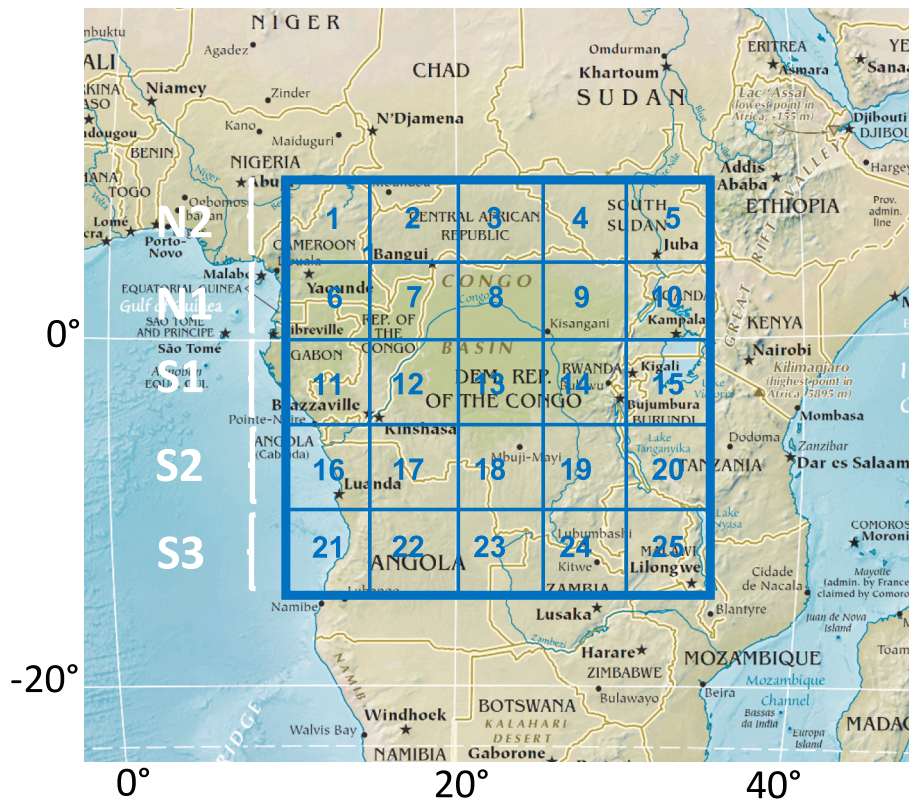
NIGER
CHAD
SUDAN
ERITREA
Asmara
Sanaa
Khartoum
Omdurman
Agadez
Zinder
Niamey
Kano
Maiduguri
N'Djamena
NIGERIA
BENIN
TOGO
Lomé
Porto-Novo
Abuja
Ogbomosho
Lac 'Assal (lowest point in Africa, -155 m)
Djibouti
DJIBOUTI
Addis Ababa
ETHIOPIA
Prov. admin. line
Hargeysa
N2
N1
0°
S1
S2
S3
-20°
1
2
3
4
5
6
7
8
9
10
11
12
13
14
15
16
17
18
19
20
21
22
23
24
25
CAMEROON
CENTRAL AFRICAN REPUBLIC
SOUTH SUDAN
Juba
Bangui
Malabo
EQUATORIAL GUINEA
Gulf of Guinea
SAO TOME AND PRINCIPE
São Tomé
Yaounde
CONGO
BASIN
REP. OF THE CONGO
Libreville
GABON
Kisangani
UGANDA
Kampala
KENYA
Nairobi
Kilimanjaro (highest point in Africa, 5895 m)
RWANDA
Kigali
Bujumbura
BURUNDI
Lake Victoria
DEM. REP. OF THE CONGO
Brazzaville
Pointe-Noire
Kinshasa
ANGOLA (Cabinda)
Mombasa
Dodoma
Zanzibar
Dar es Salaam
TANZANIA
Lake Tanganyika
Mbuji-Mayi
Luanda
Lake Nyasa
ANGOLA
Lubumbashi
Kitwe
ZAMBIA
MALAWI
Lilongwe
COMOROS
Moroni
Mayotte (admin. by France claimed by Comoros)
Cidade de Nacala
Blantyre
Juan de Nova Island
Namibe
Lubango
Lusaka
Zambezi
Harare
ZIMBABWE
MOZAMBIQUE
Mozambique Channel
Beira
Bassas da India
Europa Island
Toamasina
MADAG
Bulawayo
BOTSWANA
KALAHARI DESERT
Gaborone
Windhoek
Walvis Bay
NAMIBIA
NAMIB
RIDGE
0°
20°
40°